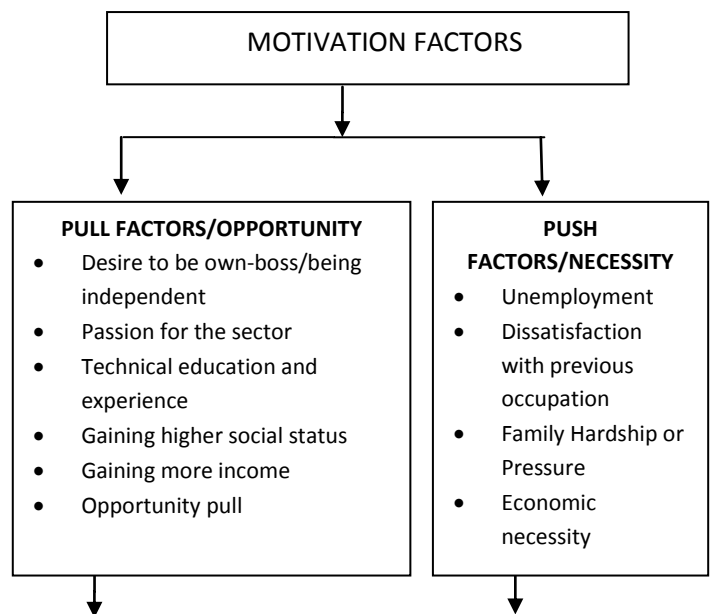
MOTIVATION FACTORS

PULL FACTORS/OPPORTUNITY
- Desire to be own-boss/being independent
- Passion for the sector
- Technical education and experience
- Gaining higher social status
- Gaining more income
- Opportunity pull

PUSH FACTORS/NECESSITY
- Unemployment
- Dissatisfaction with previous occupation
- Family Hardship or Pressure
- Economic necessity